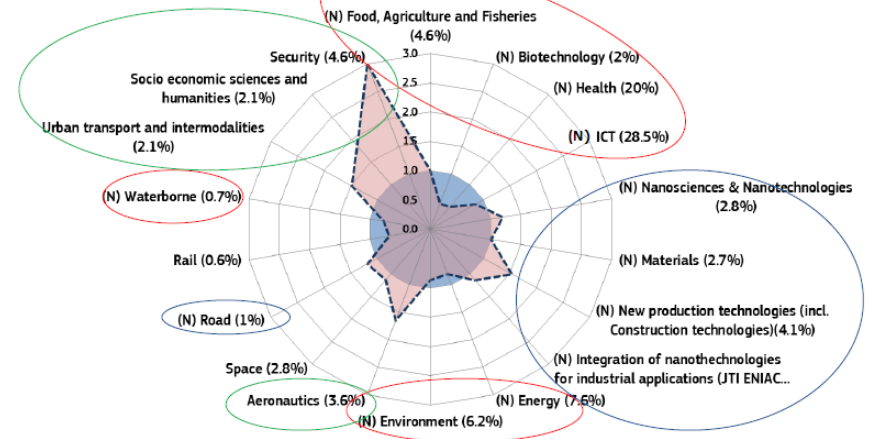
(N) Food, Agriculture and Fisheries (4.6%)

(N) Biotechnology (2%)

(N) Health (20%)

(N) ICT (28.5%)

(N) Nanosciences & Nanotechnologies (2.8%)

(N) Materials (2.7%)

(N) New production technologies (incl. Construction technologies)(4.1%)

(N) Integration of nanothechnologies for industrial applications (JTI ENIAC...

(N) Energy (7.6%)

(N) Environment (6.2%)

Aeronautics (3.6%)

Space (2.8%)

(N) Road (1%)

Rail (0.6%)

(N) Waterborne (0.7%)

Urban transport and intermodalities (2.1%)

Socio economic sciences and humanities (2.1%)

Security (4.6%)

3.0
2.5
2.0
1.5
1.0
0.5
0.0